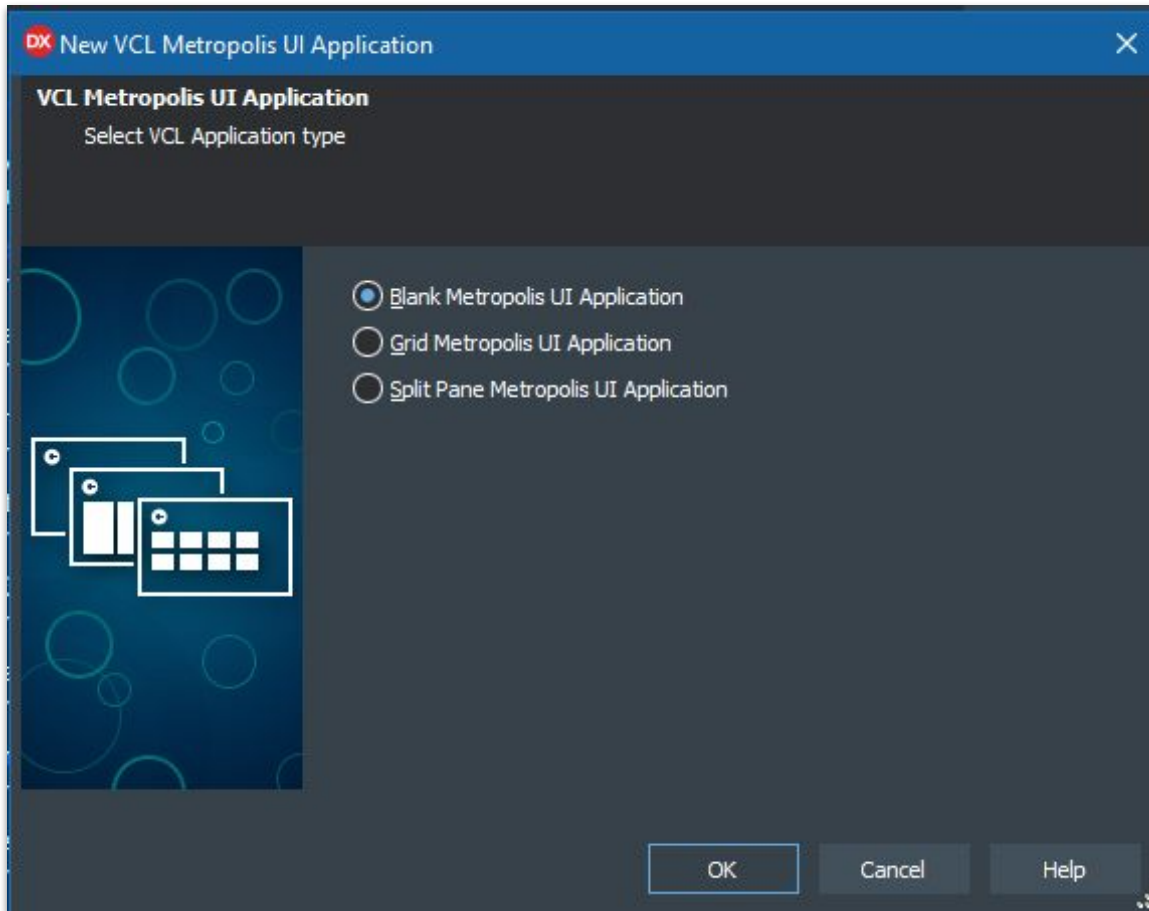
DX New VCL Metropolis UI Application

VCL Metropolis UI Application

Select VCL Application type

Blank Metropolis UI Application

Grid Metropolis UI Application

Split Pane Metropolis UI Application

OK

Cancel

Help